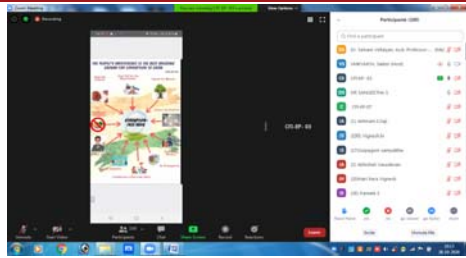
Zoom Meeting

Recording

View Options

Participants (100)

Find a participant

CPS-BP - 03

THE PEOPLE'S MOVEMENT IS THE BEST WEAPON AGAINST THE OPERATION OF GREED

CPS-BP - 03

Unmute

Start Video

Participants

Chat

Share Screen

Record

Reactions

Leave

Invite

Unmute Me

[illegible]